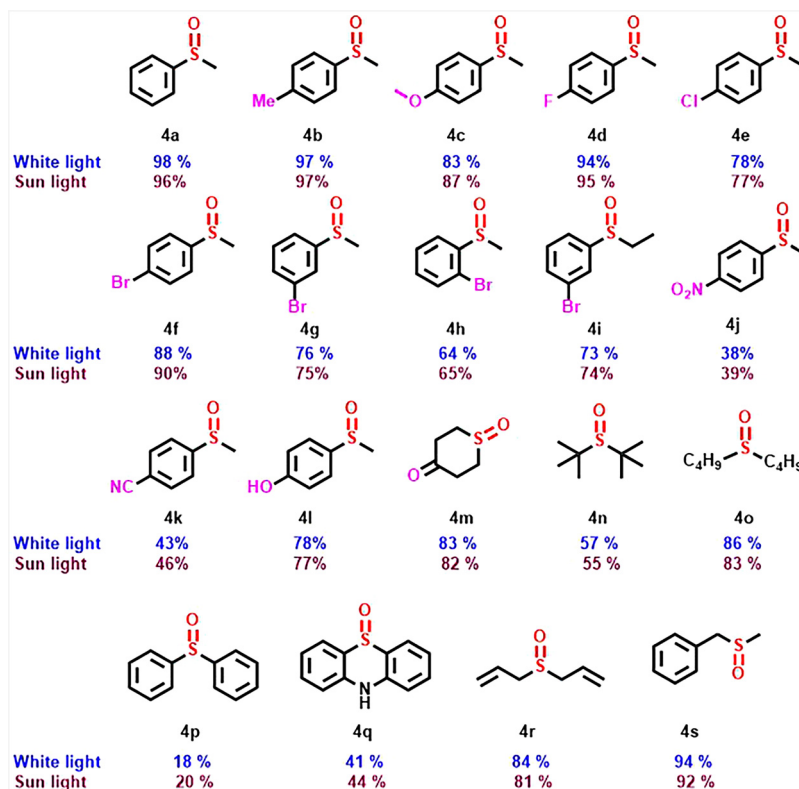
O S
4a
O S Me
4b
O S O
4c
O S F
4d
O S Cl
4e

| | 4a | 4b | 4c | 4d | 4e |
|---|---|---|---|---|---|
| White light | 98 % | 97 % | 83 % | 94% | 78% |
| Sun light | 96% | 97% | 87 % | 95 % | 77% |

O S Br
4f
O S Br
4g
O S Br
4h
O S Br
4i
O S $O_2N$
4j

| | 4f | 4g | 4h | 4i | 4j |
|---|---|---|---|---|---|
| White light | 88 % | 76 % | 64 % | 73 % | 38% |
| Sun light | 90% | 75% | 65% | 74% | 39% |

O S NC
4k
O S HO
4l
S O O
4m
O S
4n
O S $C_4H_9$ $C_4H_9$
4o

| | 4k | 4l | 4m | 4n | 4o |
|---|---|---|---|---|---|
| White light | 43% | 78% | 83 % | 57 % | 86 % |
| Sun light | 46% | 77% | 82 % | 55 % | 83 % |

O S
4p
O S N H
4q
O S
4r
S O
4s

| | 4p | 4q | 4r | 4s |
|---|---|---|---|---|
| White light | 18 % | 41 % | 84 % | 94 % |
| Sun light | 20 % | 44 % | 81 % | 92 % |